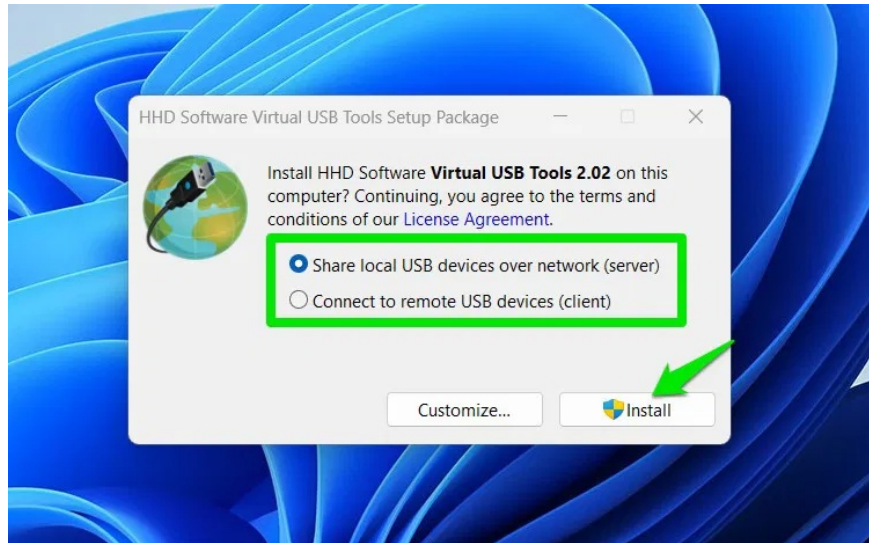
HHD Software Virtual USB Tools Setup Package

Install HHD Software **Virtual USB Tools 2.02** on this computer? Continuing, you agree to the terms and conditions of our License Agreement.

Share local USB devices over network (server)

Connect to remote USB devices (client)

Customize...

Install